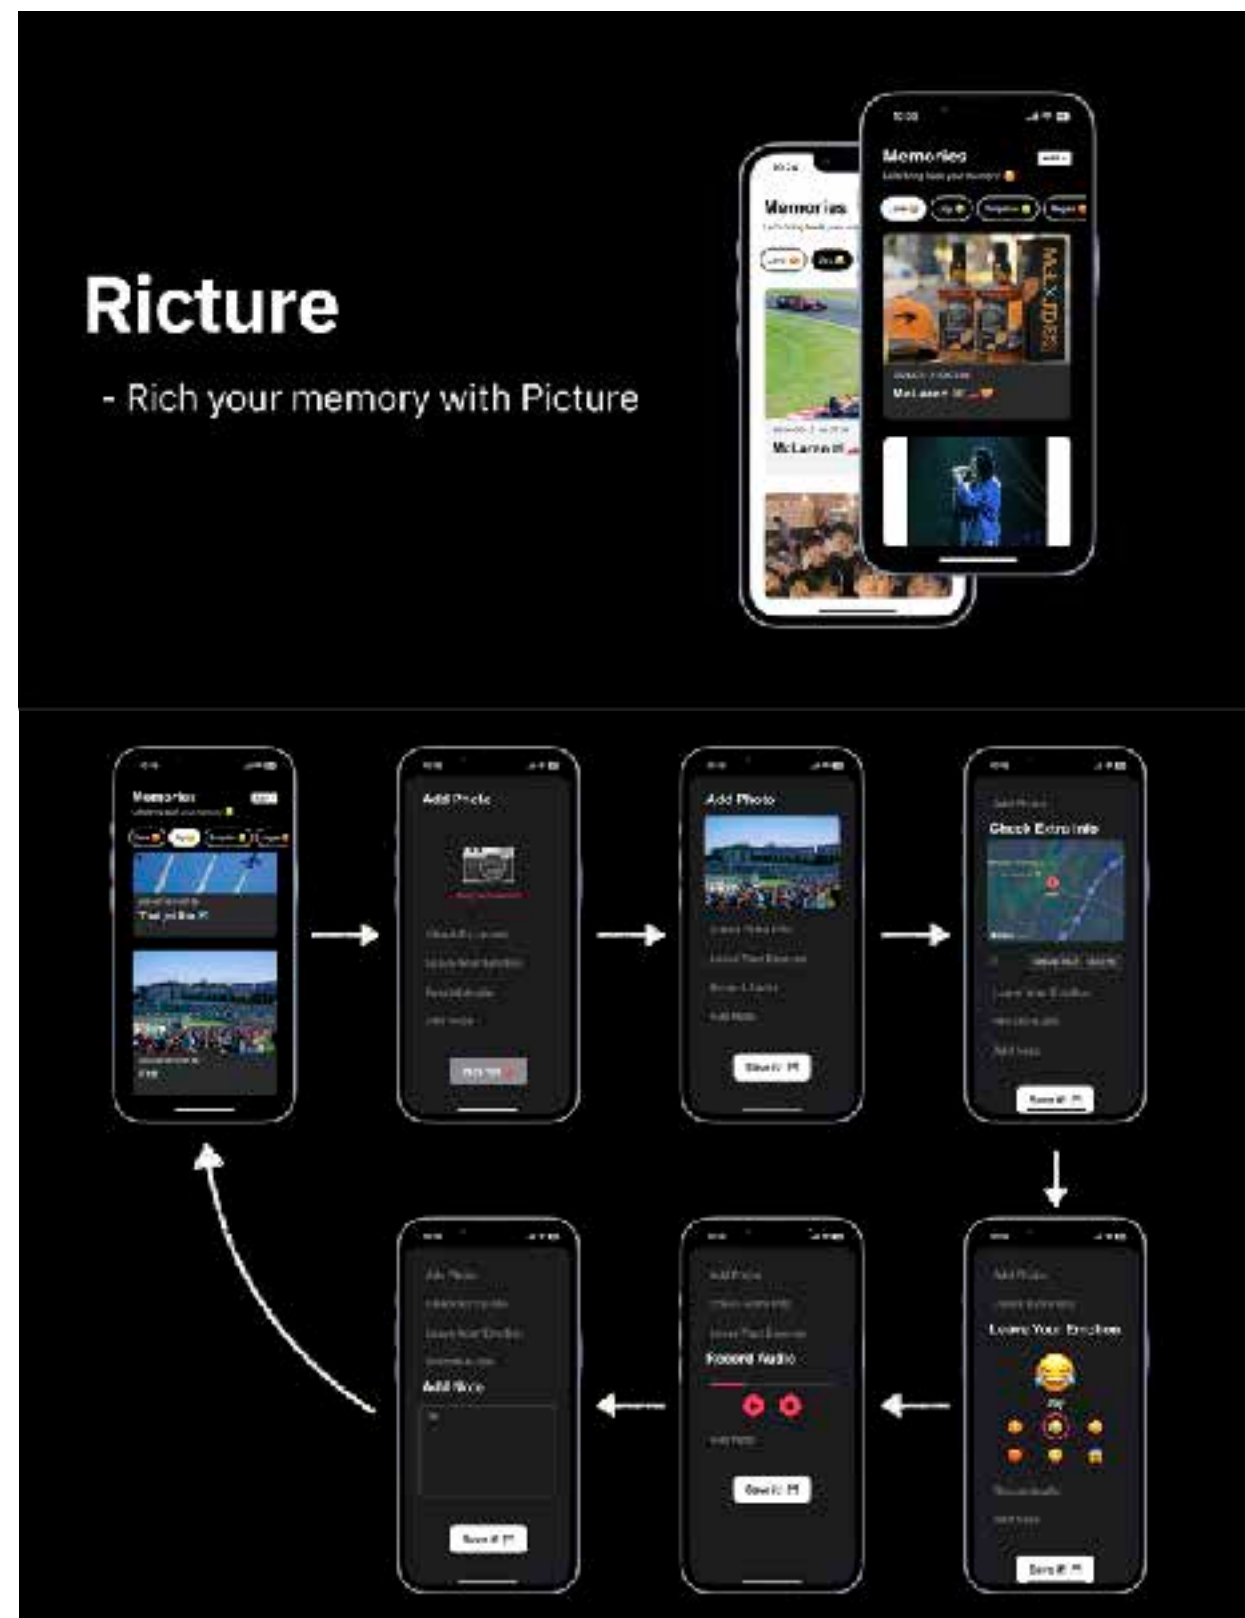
Ricture

- Rich your memory with Picture

Memories

McLaren

Memories

McLaren

Memories

Add Photo

Add Photo

Save it

Check Extra Info

Save it

Add Photo

Leave Your Emotion

Save it

Record Audio

Save it

Add Note

Save it